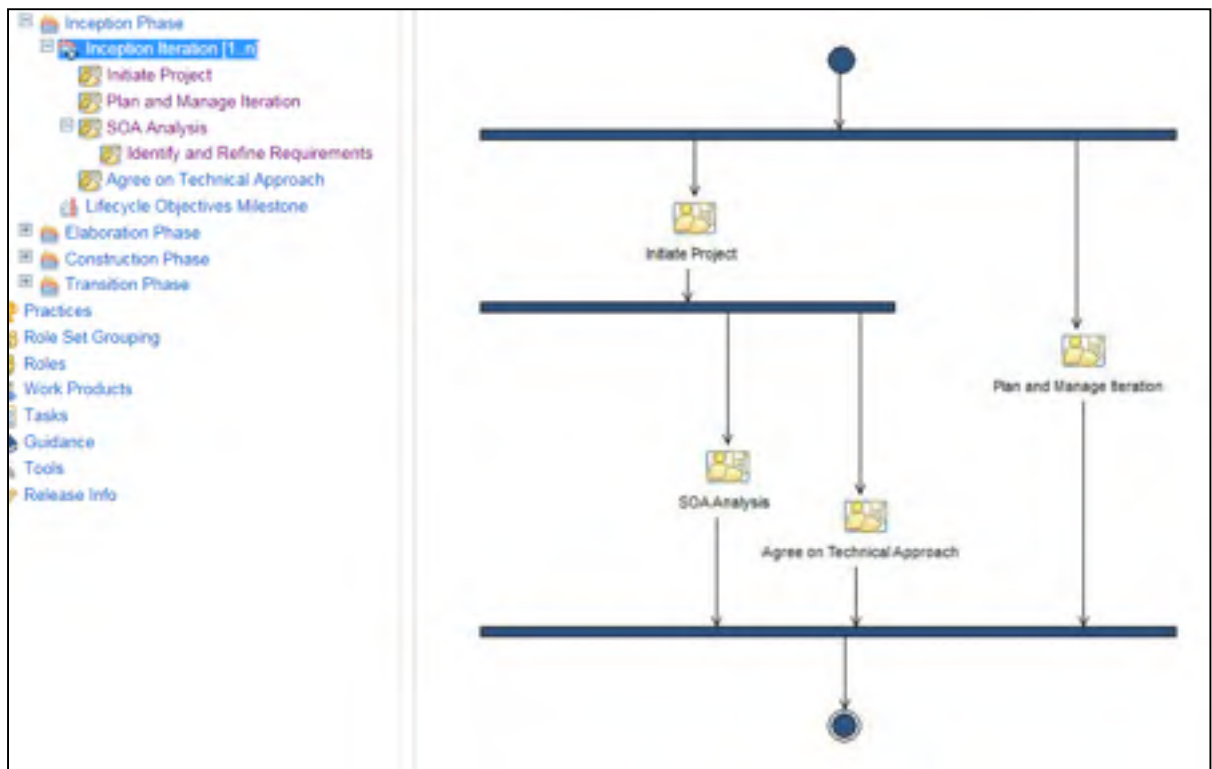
Inception Phase
Inception Iteration [1..n]
Initiate Project
Plan and Manage Iteration
SOA Analysis
Identify and Refine Requirements
Agree on Technical Approach
Lifecycle Objectives Milestone
Elaboration Phase
Construction Phase
Transition Phase
Practices
Role Set Grouping
Roles
Work Products
Tasks
Guidance
Tools
Release Info

Initiate Project

Plan and Manage Iteration

SOA Analysis

Agree on Technical Approach